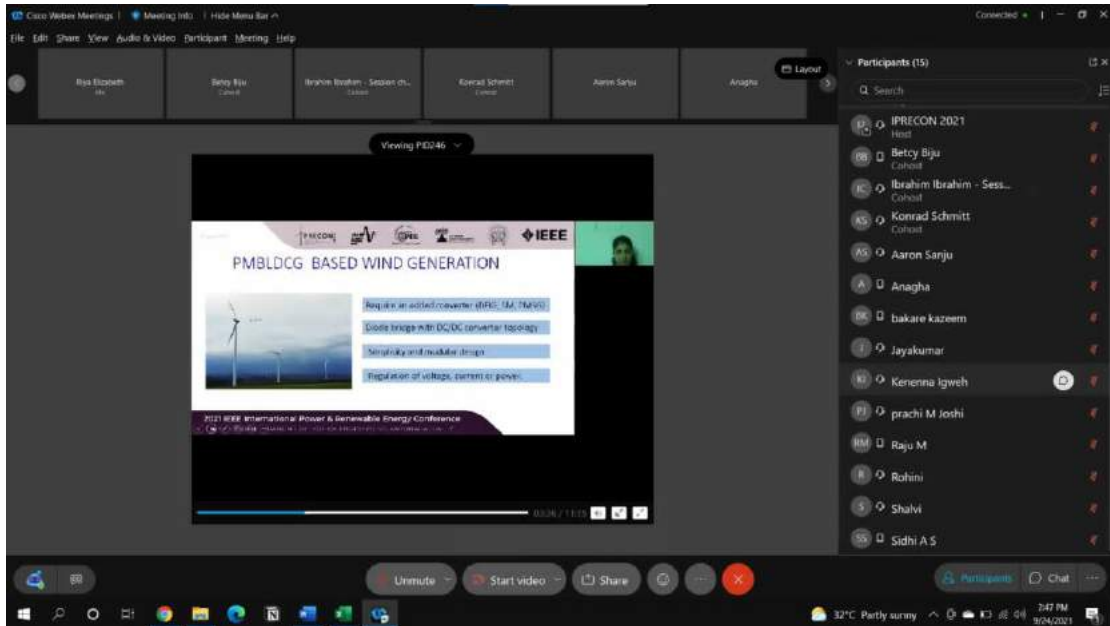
Cisco Webex Meetings | Meeting Info | Hide Menu Bar

Connected

File Edit Share View Audio & Video Participant Meeting Help

Riya Elizabeth
Me

Betcy Biju
Cohost

Ibrahim Ibrahim - Session ch...
Cohost

Konrad Schmitt
Cohost

Aaron Sanju

Anagha

Layout

Viewing PID246

IPRECON IEEE

PMBLDCG BASED WIND GENERATION

Require an added converter (BFO, SM, PMVG)

Diode bridge with DC/DC converter topology

Simplicity and modular design

Regulation of voltage, current or power.

2021 IEEE International Power & Renewable Energy Conference

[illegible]

03:26 / 11:15

Participants (15)

Search

IP IPRECON 2021
Host

BB Betcy Biju
Cohost

IC Ibrahim Ibrahim - Sess...
Cohost

KS Konrad Schmitt
Cohost

AS Aaron Sanju

A Anagha

BK bakare kazeem

J Jayakumar

KI Kenenna Igweh

PJ prachi M Joshi

RM Raju M

R Rohini

S Shalvi

SS Sidhi A S

Unmute

Start video

Share

Participants

Chat

32°C Partly sunny

2:47 PM
9/24/2021